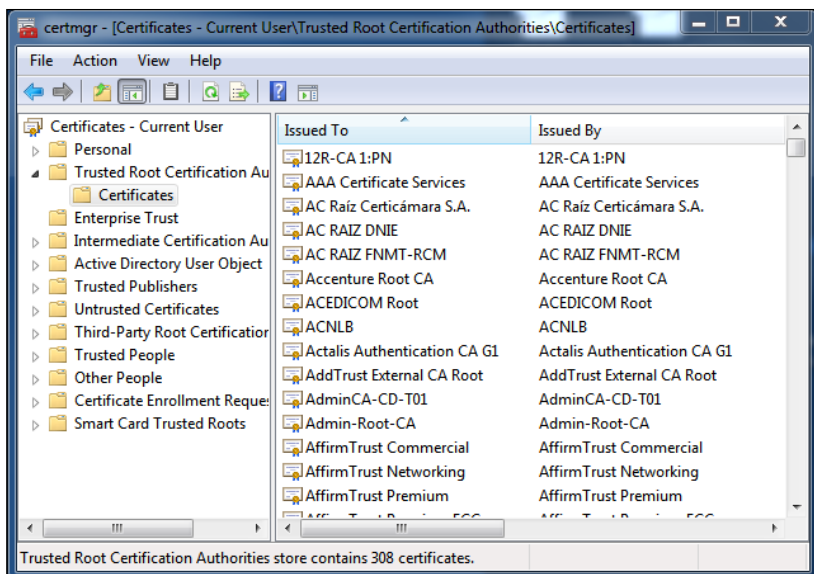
certmgr - [Certificates - Current User\Trusted Root Certification Authorities\Certificates]

File Action View Help

Certificates - Current User
Personal
Trusted Root Certification Au
Certificates
Enterprise Trust
Intermediate Certification Au
Active Directory User Object
Trusted Publishers
Untrusted Certificates
Third-Party Root Certification
Trusted People
Other People
Certificate Enrollment Reques
Smart Card Trusted Roots

| Issued To | Issued By |
|---|---|
| 12R-CA 1:PN | 12R-CA 1:PN |
| AAA Certificate Services | AAA Certificate Services |
| AC Raíz Certicámara S.A. | AC Raíz Certicámara S.A. |
| AC RAIZ DNIE | AC RAIZ DNIE |
| AC RAIZ FNMT-RCM | AC RAIZ FNMT-RCM |
| Accenture Root CA | Accenture Root CA |
| ACEDICOM Root | ACEDICOM Root |
| ACNLB | ACNLB |
| Actalis Authentication CA G1 | Actalis Authentication CA G1 |
| AddTrust External CA Root | AddTrust External CA Root |
| AdminCA-CD-T01 | AdminCA-CD-T01 |
| Admin-Root-CA | Admin-Root-CA |
| AffirmTrust Commercial | AffirmTrust Commercial |
| AffirmTrust Networking | AffirmTrust Networking |
| AffirmTrust Premium | AffirmTrust Premium |
| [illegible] | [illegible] |

Trusted Root Certification Authorities store contains 308 certificates.